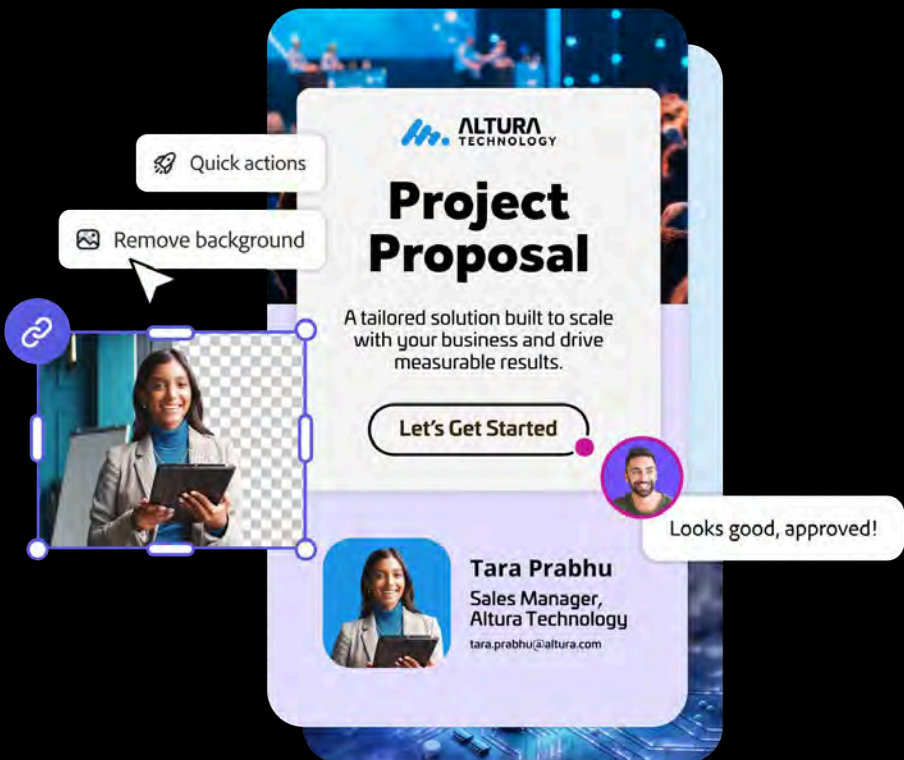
Quick actions

Remove background

ALTURA TECHNOLOGY

Project Proposal

A tailored solution built to scale with your business and drive measurable results.

Let's Get Started

Looks good, approved!

Tara Prabhu

Sales Manager, Altura Technology

tara.prabhu@altura.com